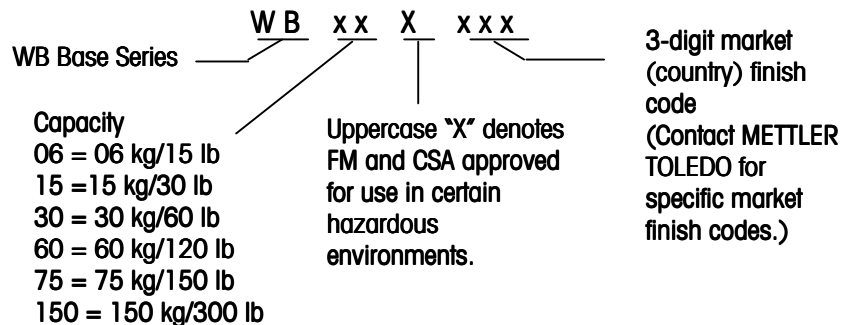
WB xx X xxx

WB Base Series

Capacity
06 = 06 kg/15 lb
15 =15 kg/30 lb
30 = 30 kg/60 lb
60 = 60 kg/120 lb
75 = 75 kg/150 lb
150 = 150 kg/300 lb

Uppercase "X" denotes FM and CSA approved for use in certain hazardous environments.

3-digit market (country) finish code (Contact METTLER TOLEDO for specific market finish codes.)